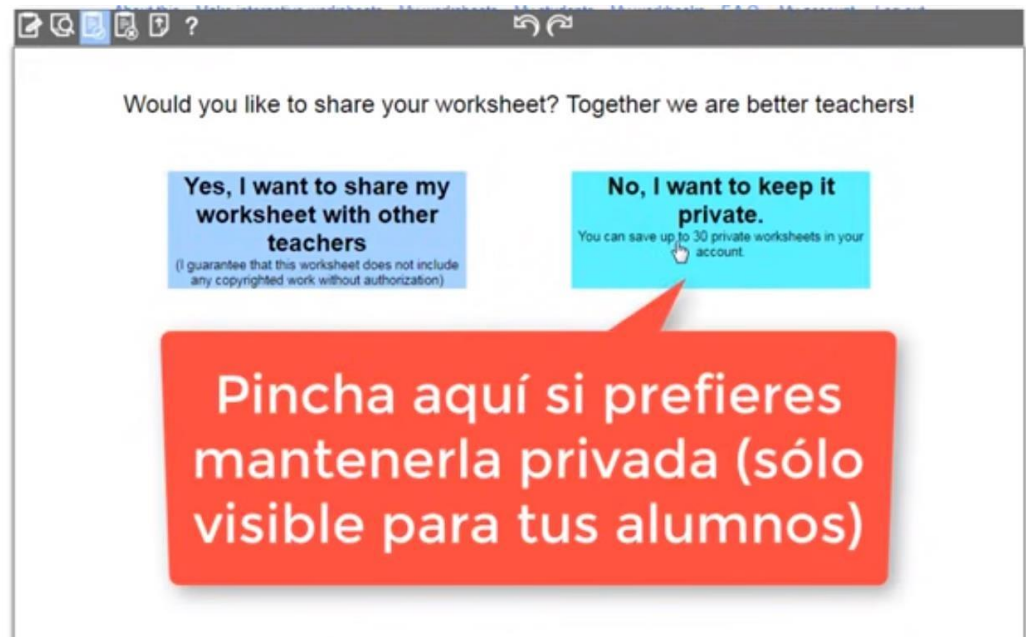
?

Would you like to share your worksheet? Together we are better teachers!

Yes, I want to share my worksheet with other teachers
(I guarantee that this worksheet does not include any copyrighted work without authorization)

No, I want to keep it private.
You can save up to 30 private worksheets in your account.

Pincha aquí si prefieres mantenerla privada (sólo visible para tus alumnos)